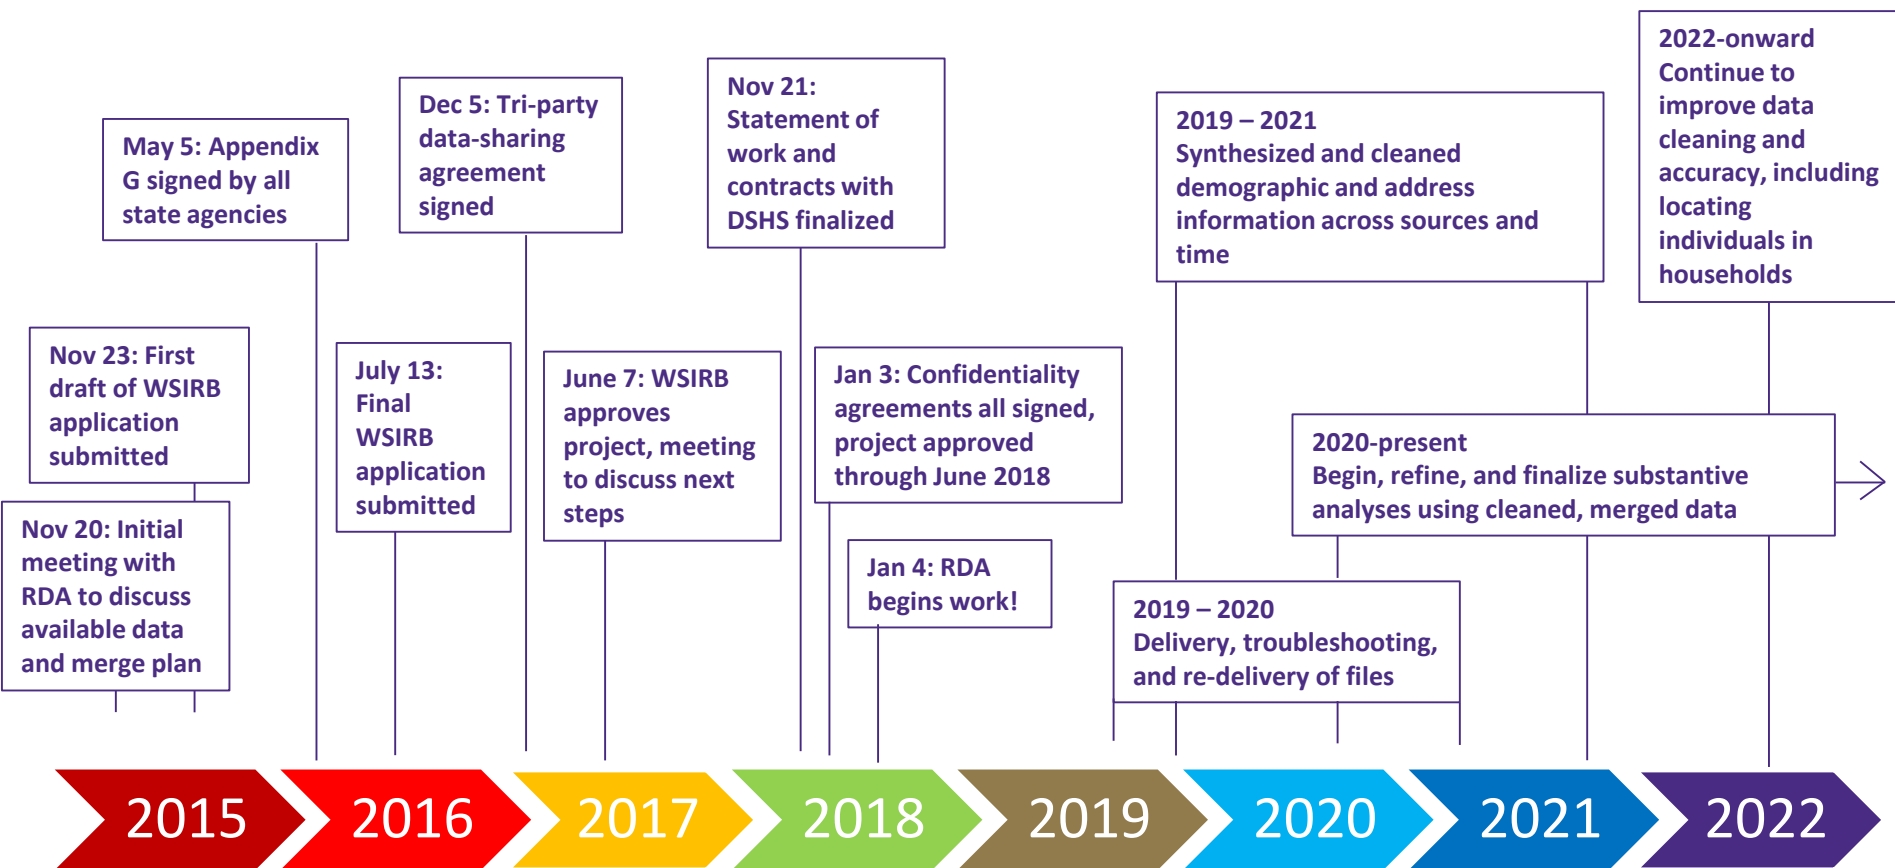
May 5: Appendix G signed by all state agencies

Dec 5: Tri-party data-sharing agreement signed

Nov 21: Statement of work and contracts with DSHS finalized

2019 – 2021
Synthesized and cleaned demographic and address information across sources and time

2022-onward
Continue to improve data cleaning and accuracy, including locating individuals in households

Nov 23: First draft of WSIRB application submitted

July 13: Final WSIRB application submitted

June 7: WSIRB approves project, meeting to discuss next steps

Jan 3: Confidentiality agreements all signed, project approved through June 2018

2020-present
Begin, refine, and finalize substantive analyses using cleaned, merged data

Nov 20: Initial meeting with RDA to discuss available data and merge plan

Jan 4: RDA begins work!

2019 – 2020
Delivery, troubleshooting, and re-delivery of files

2015 2016 2017 2018 2019 2020 2021 2022